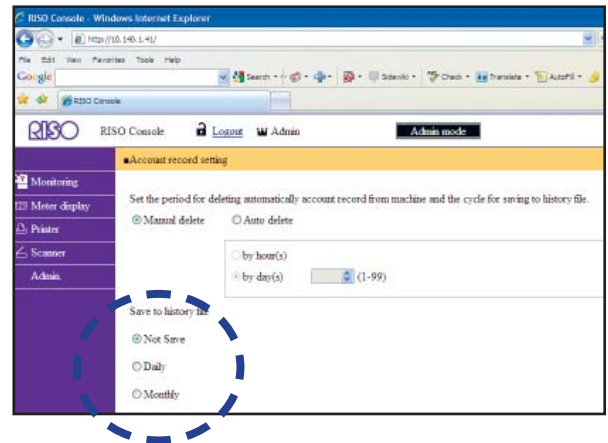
RISO Console - Windows Internet Explorer

http://10.140.1.41/

File Edit View Favorites Tools Help

Google

Search · Sidewiki · Check · Translate · AutoFill ·

RISO Console

RISO RISO Console Logout Admin Admin mode

Monitoring
Meter display
Printer
Scanner
Admin

■Account record setting

Set the period for deleting automatically account record from machine and the cycle for saving to history file.

Manual delete Auto delete

by hour(s)
by day(s) (1-99)

Save to history file

Not Save
Daily
Monthly